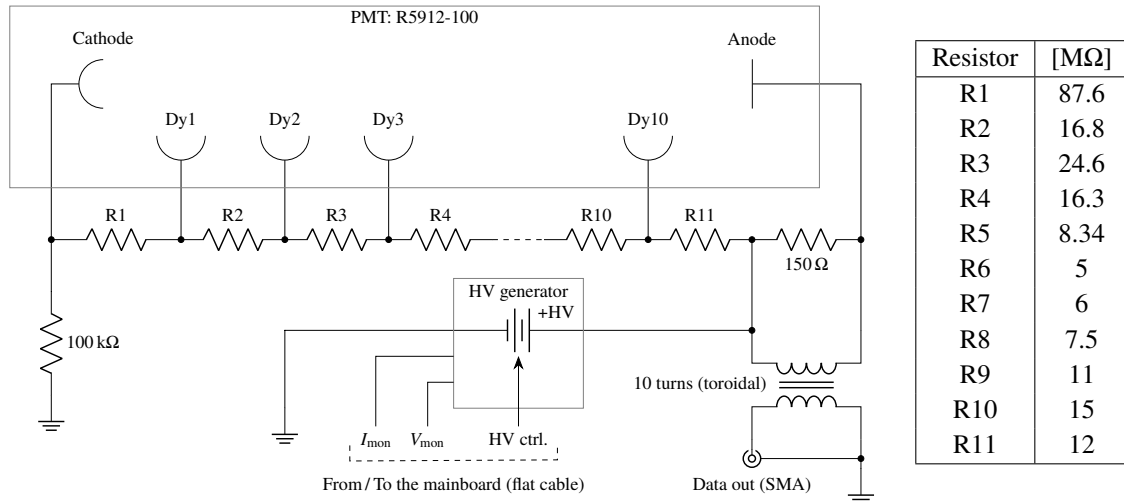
PMT: R5912-100

Cathode

Anode

Dy1

Dy2

Dy3

Dy10

R1

R2

R3

R4

R10

R11

150 Ω

100 kΩ

HV generator

+HV

10 turns (toroidal)

$I_{\mathrm{mon}}$

$V_{\mathrm{mon}}$

HV ctrl.

From / To the mainboard (flat cable)

Data out (SMA)

| Resistor | [MΩ] |
|---|---|
| R1 | 87.6 |
| R2 | 16.8 |
| R3 | 24.6 |
| R4 | 16.3 |
| R5 | 8.34 |
| R6 | 5 |
| R7 | 6 |
| R8 | 7.5 |
| R9 | 11 |
| R10 | 15 |
| R11 | 12 |